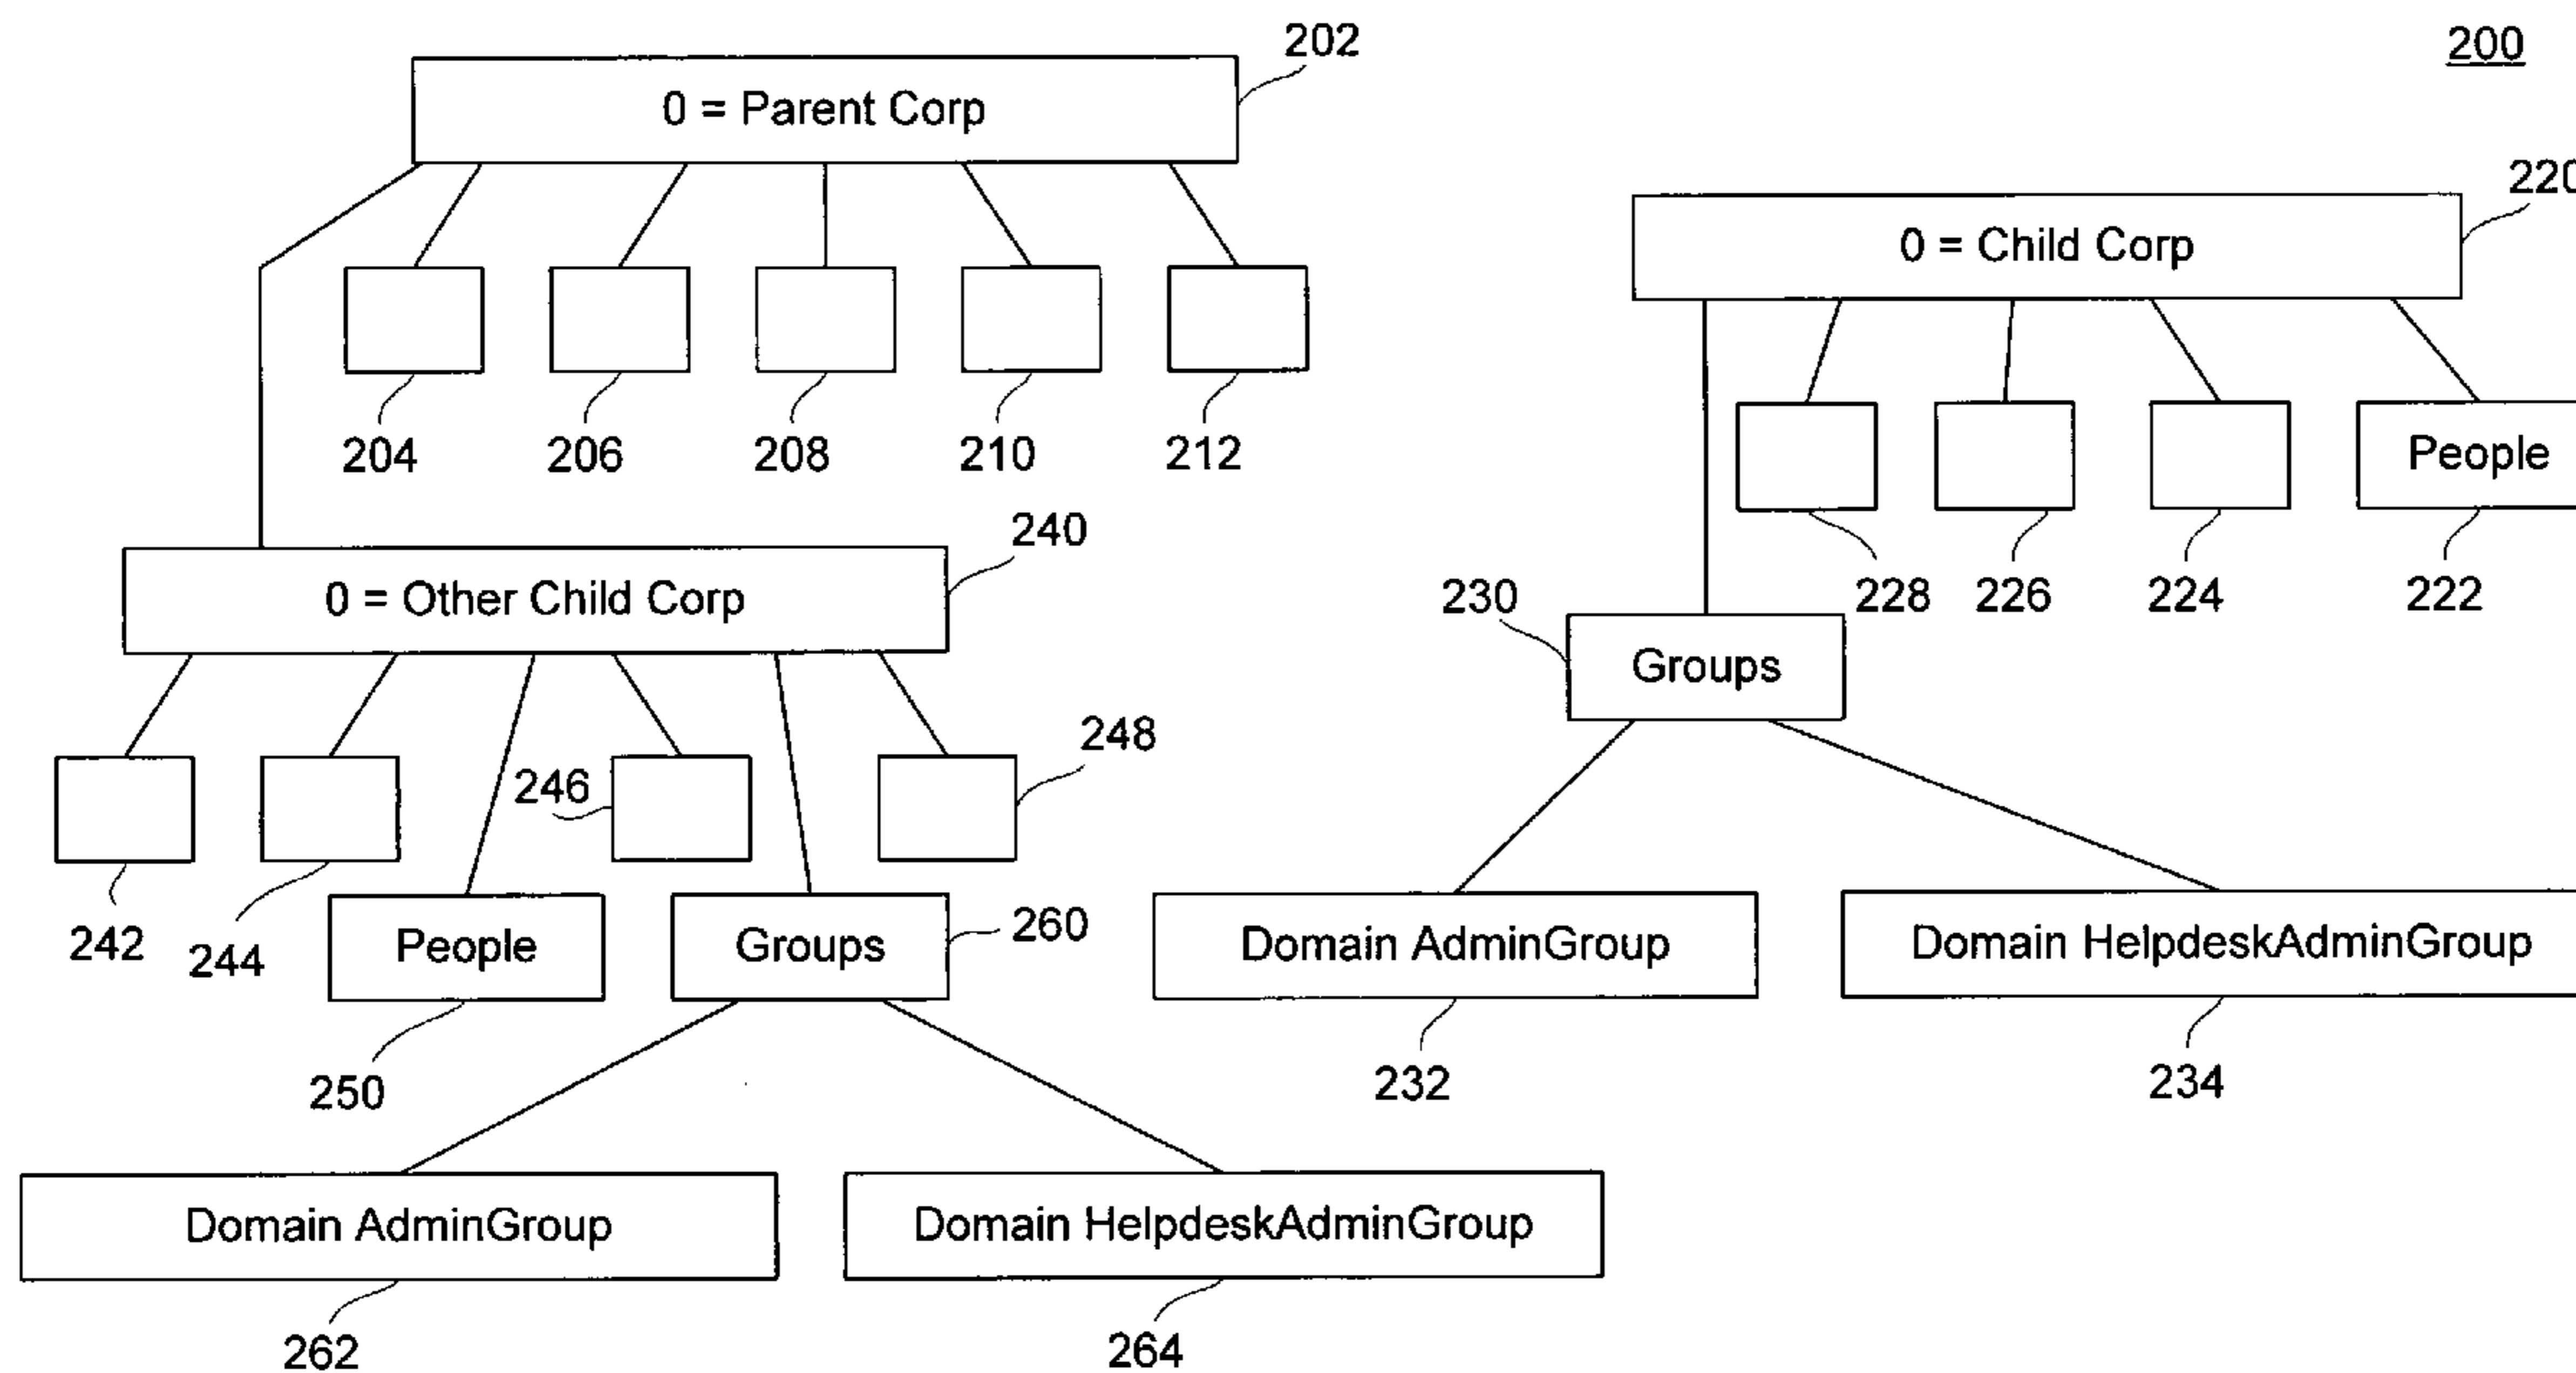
202

200

0 = Parent Corp

220

0 = Child Corp

204 206 208 210 212

People

240

0 = Other Child Corp

228 226 224 222

230

Groups

248

246

242 244

People

Groups

260

Domain AdminGroup

Domain HelpdeskAdminGroup

250

232

234

Domain AdminGroup

Domain HelpdeskAdminGroup

262

264